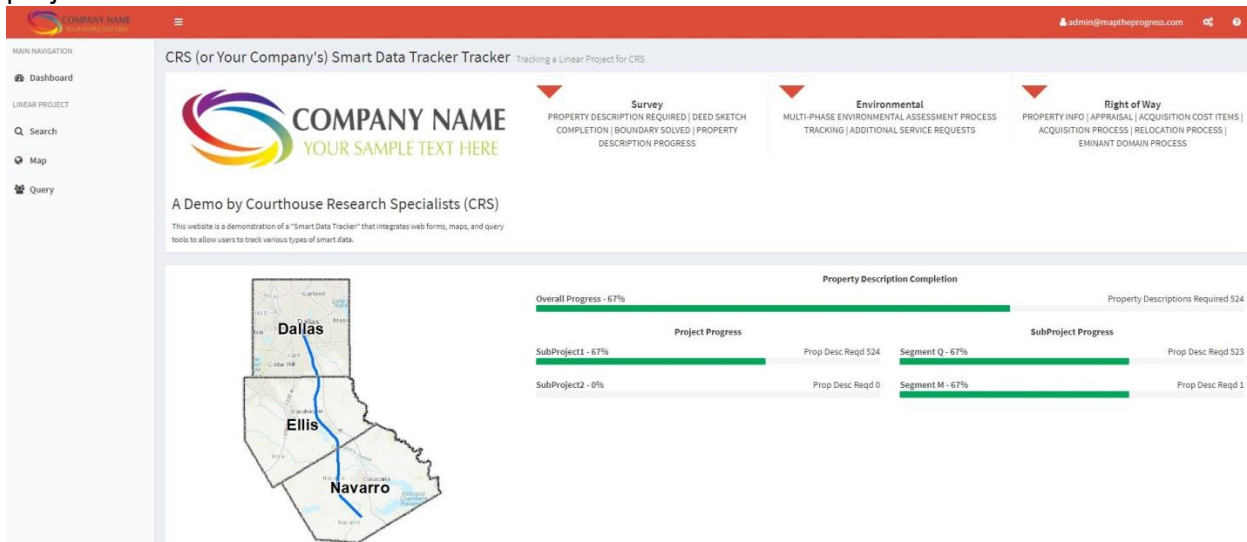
COMPANY NAME
YOUR SAMPLE TEXT HERE

admin@maptheprogress.com

MAIN NAVIGATION
Dashboard
LINEAR PROJECT
Search
Map
Query

CRS (or Your Company's) Smart Data Tracker Tracker Tracking a Linear Project for CRS

COMPANY NAME
YOUR SAMPLE TEXT HERE

A Demo by Courthouse Research Specialists (CRS)

This website is a demonstration of a "Smart Data Tracker" that integrates web forms, maps, and query tools to allow users to track various types of smart data.

Survey
PROPERTY DESCRIPTION REQUIRED | DEED SKETCH COMPLETION | BOUNDARY SOLVED | PROPERTY DESCRIPTION PROGRESS

Environmental
MULTI-PHASE ENVIRONMENTAL ASSESSMENT PROCESS TRACKING | ADDITIONAL SERVICE REQUESTS

Right of Way
PROPERTY INFO | APPRAISAL | ACQUISITION COST ITEMS | ACQUISITION PROCESS | RELOCATION PROCESS | EMINANT DOMAIN PROCESS

Dallas
Ellis
Navarro

Property Description Completion
Overall Progress - 67%
Property Descriptions Required 524

Project Progress
SubProject1 - 67%
Prop Desc Reqd 524
SubProject2 - 0%
Prop Desc Reqd 0

SubProject Progress
Segment Q - 67%
Prop Desc Reqd 523
Segment M - 67%
Prop Desc Reqd 1